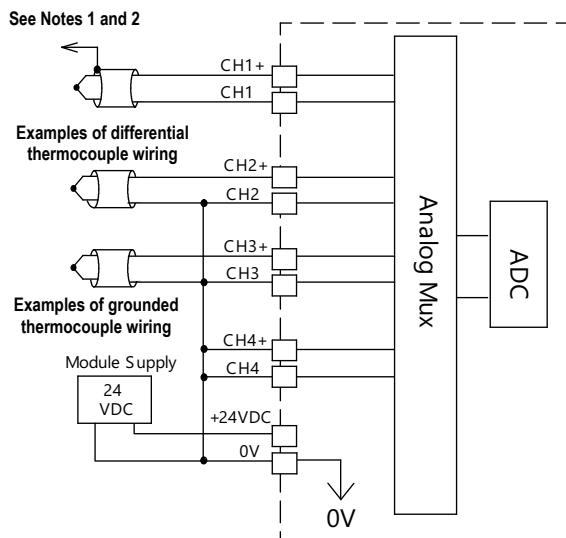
See Notes 1 and 2

CH1+
CH1

Examples of differential thermocouple wiring

CH2+
CH2

CH3+
CH3

Examples of grounded thermocouple wiring

CH4+
CH4

Module Supply

24 VDC

+24VDC

0V

0V

Analog Mux

ADC